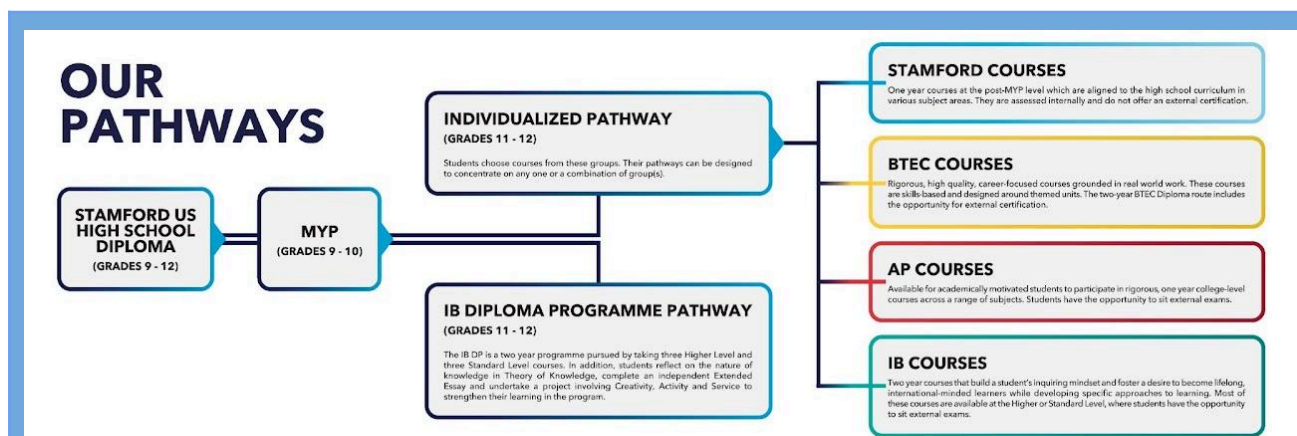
OUR PATHWAYS

STAMFORD US HIGH SCHOOL DIPLOMA
(GRADES 9 - 12)

MYP
(GRADES 9 - 10)

INDIVIDUALIZED PATHWAY
(GRADES 11 - 12)

Students choose courses from these groups. Their pathways can be designed to concentrate on any one or a combination of group(s).

IB DIPLOMA PROGRAMME PATHWAY
(GRADES 11 - 12)

The IB DP is a two year programme pursued by taking three Higher Level and three Standard Level courses. In addition, students reflect on the nature of knowledge in Theory of Knowledge, complete an independent Extended Essay and undertake a project involving Creativity, Activity and Service to strengthen their learning in the program.

STAMFORD COURSES
One year courses at the post-MYP level which are aligned to the high school curriculum in various subject areas. They are assessed internally and do not offer an external certification.

BTEC COURSES
Rigorous, high quality, career-focused courses grounded in real world work. These courses are skills-based and designed around themed units. The two-year BTEC Diploma route includes the opportunity for external certification.

AP COURSES
Available for academically motivated students to participate in rigorous, one year college-level courses across a range of subjects. Students have the opportunity to sit external exams.

IB COURSES
Two year courses that build a student's inquiring mindset and foster a desire to become lifelong, international-minded learners while developing specific approaches to learning. Most of these courses are available at the Higher or Standard Level, where students have the opportunity to sit external exams.